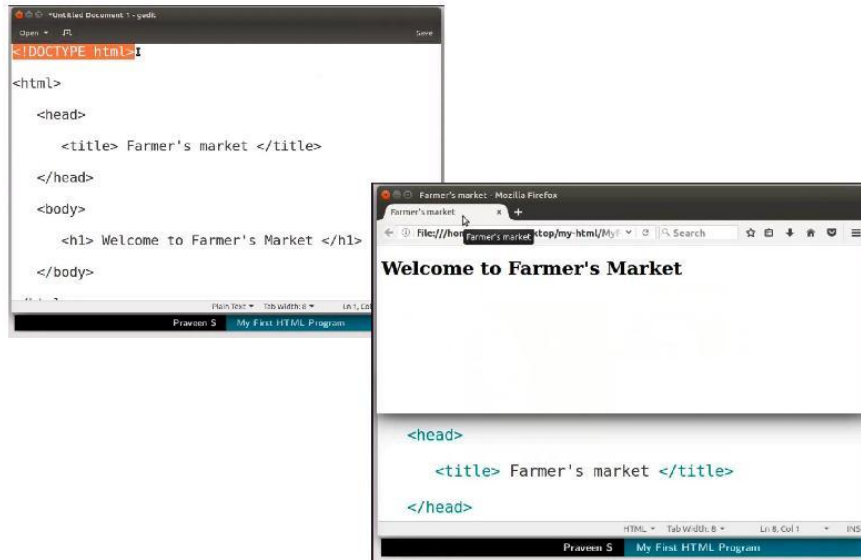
*Untitled Document 1 - gedit

Open ▾ Save

<!DOCTYPE html>

<html>

<head>

<title> Farmer's market </title>

</head>

<body>

<h1> Welcome to Farmer's Market </h1>

</body>

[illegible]

Plain Text ▾ Tab Width: 8 ▾ Ln 1, Col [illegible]

Praveen S My First HTML Program

Farmer's market - Mozilla Firefox

Farmer's market × +

File:///hon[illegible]ktop/my-html/My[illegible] Farmer's market Search

Welcome to Farmer's Market

<head>

<title> Farmer's market </title>

</head>

HTML ▾ Tab Width: 8 ▾ Ln 8, Col 1 ▾ INS

Praveen S My First HTML Program